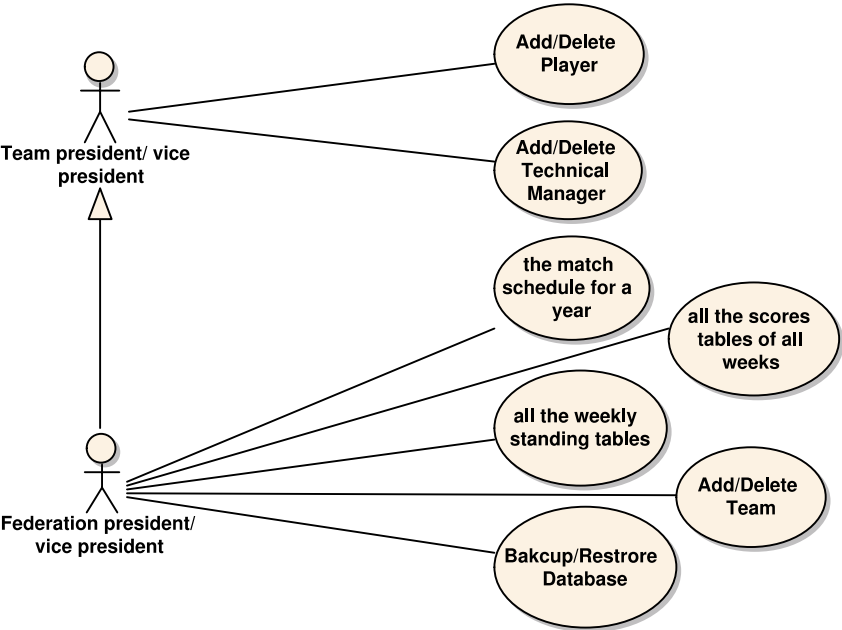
Team president/ vice president

Add/Delete Player

Add/Delete Technical Manager

the match schedule for a year

all the scores tables of all weeks

all the weekly standing tables

Add/Delete Team

Bakcup/Restrore Database

Federation president/ vice president